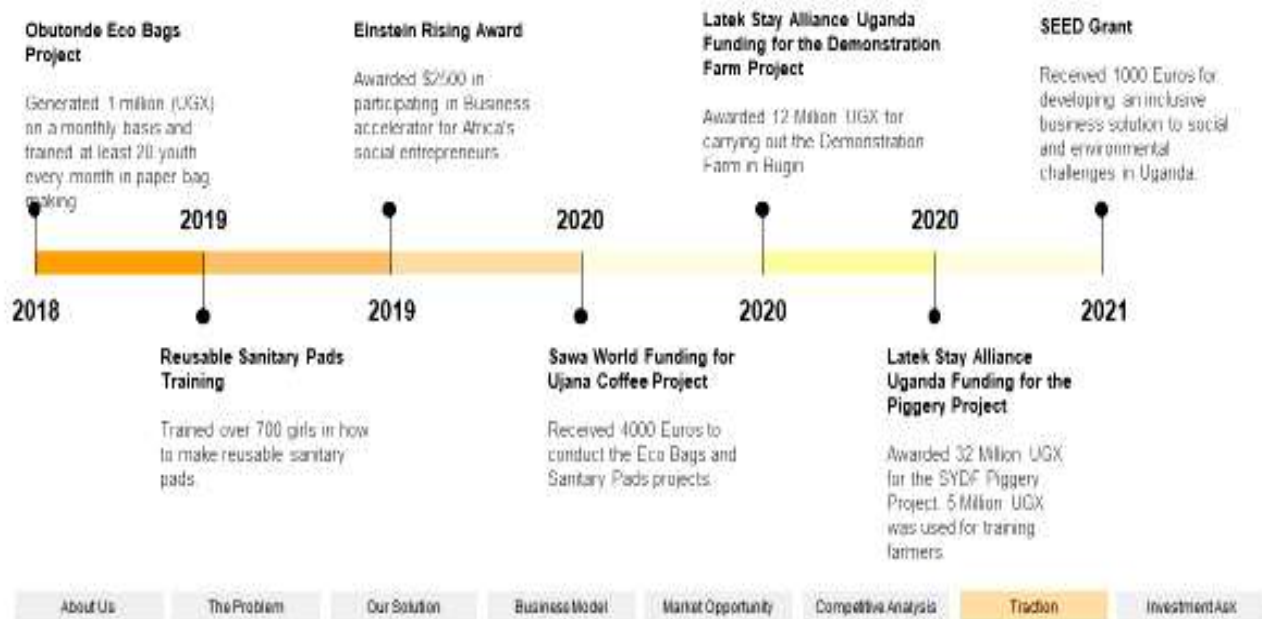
Obutonde Eco Bags Project

Generated 1 million (UGX) on a monthly basis and trained at least 20 youth every month in paper bag making

Einstein Rising Award

Awarded $2500 in participating in Business accelerator for Africa's social entrepreneurs

Latek Stay Alliance Uganda Funding for the Demonstration Farm Project

Awarded 12 Million UGX for carrying out the Demonstration Farm in Bugiri

SEED Grant

Received 1000 Euros for developing an inclusive business solution to social and environmental challenges in Uganda.

2019

2020

2020

2018

2019

2020

2021

Reusable Sanitary Pads Training

Trained over 700 girls in how to make reusable sanitary pads.

Sawa World Funding for Ujana Coffee Project

Received 4000 Euros to conduct the Eco Bags and Sanitary Pads projects.

Latek Stay Alliance Uganda Funding for the Piggery Project

Awarded 32 Million UGX for the SYDF Piggery Project. 5 Million UGX was used for training farmers.

About Us | The Problem | Our Solution | Business Model | Market Opportunity | Competitive Analysis | Traction | Investment Ask